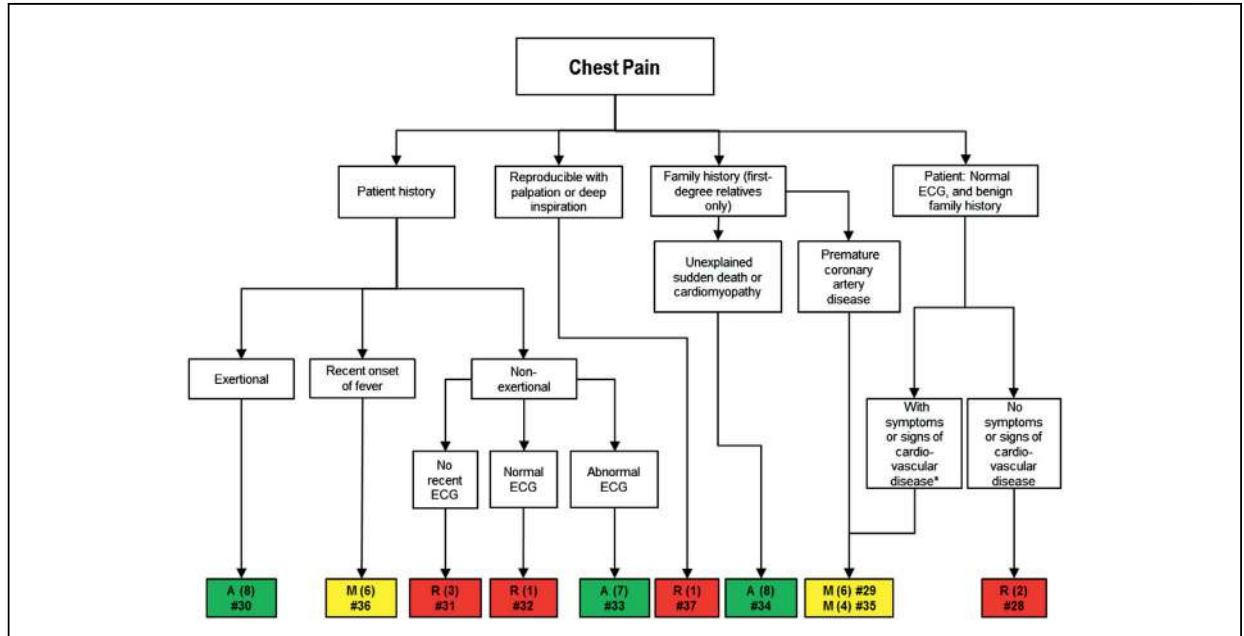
Chest Pain

Patient history

Reproducible with palpation or deep inspiration

Family history (first-degree relatives only)

Patient: Normal ECG, and benign family history

Unexplained sudden death or cardiomyopathy

Premature coronary artery disease

Exertional

Recent onset of fever

Non-exertional

No recent ECG

Normal ECG

Abnormal ECG

With symptoms or signs of cardio-vascular disease*

No symptoms or signs of cardio-vascular disease

A (8) #30

M (6) #36

R (3) #31

R (1) #32

A (7) #33

R (1) #37

A (8) #34

M (6) #29
M (4) #35

R (2) #28